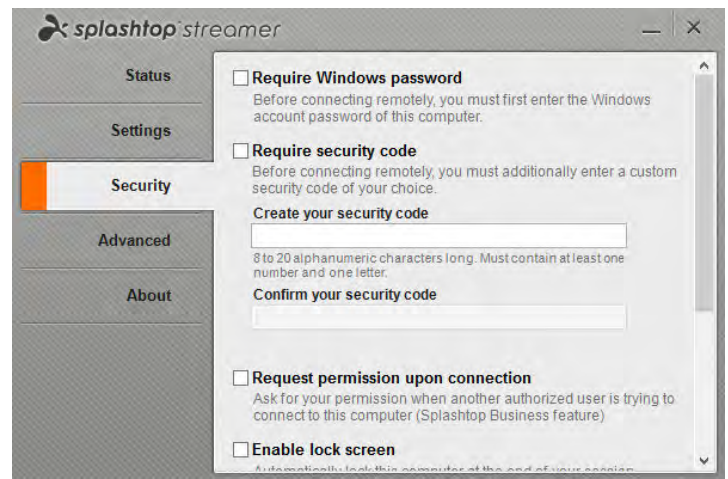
splashtop streamer

Status

Settings

Security

Advanced

About

Require Windows password

Before connecting remotely, you must first enter the Windows account password of this computer.

Require security code

Before connecting remotely, you must additionally enter a custom security code of your choice.

Create your security code

8 to 20 alphanumeric characters long. Must contain at least one number and one letter.

Confirm your security code

Request permission upon connection

Ask for your permission when another authorized user is trying to connect to this computer (Splashtop Business feature)

Enable lock screen

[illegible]